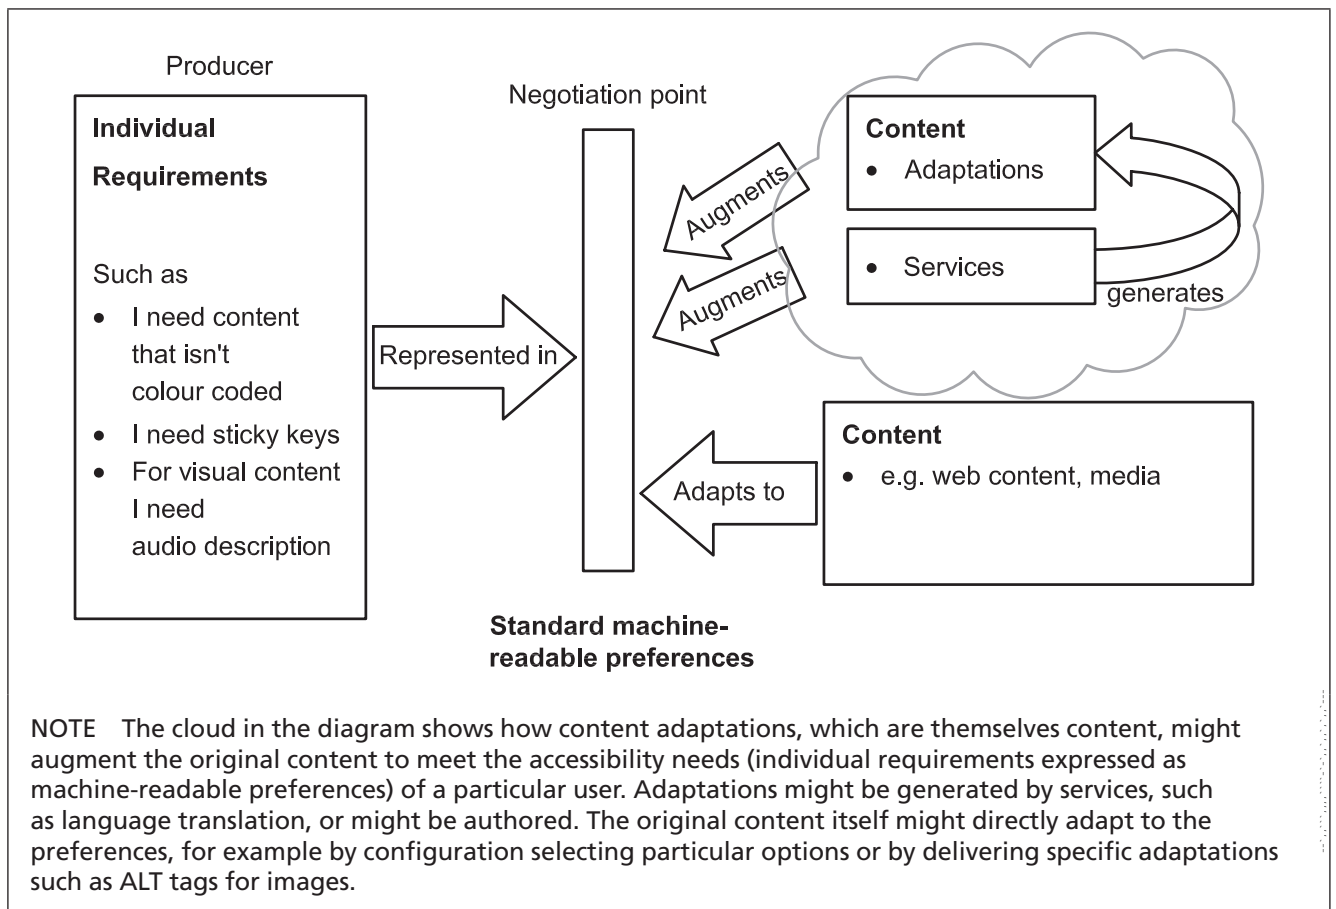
Producer

Individual Requirements

Such as

- I need content that isn't colour coded
- I need sticky keys
- For visual content I need audio description

Represented in

Negotiation point

Standard machine-readable preferences

Augments

Augments

Content

- Adaptations

- Services

generates

Adapts to

Content

- e.g. web content, media

NOTE The cloud in the diagram shows how content adaptations, which are themselves content, might augment the original content to meet the accessibility needs (individual requirements expressed as machine-readable preferences) of a particular user. Adaptations might be generated by services, such as language translation, or might be authored. The original content itself might directly adapt to the preferences, for example by configuration selecting particular options or by delivering specific adaptations such as ALT tags for images.